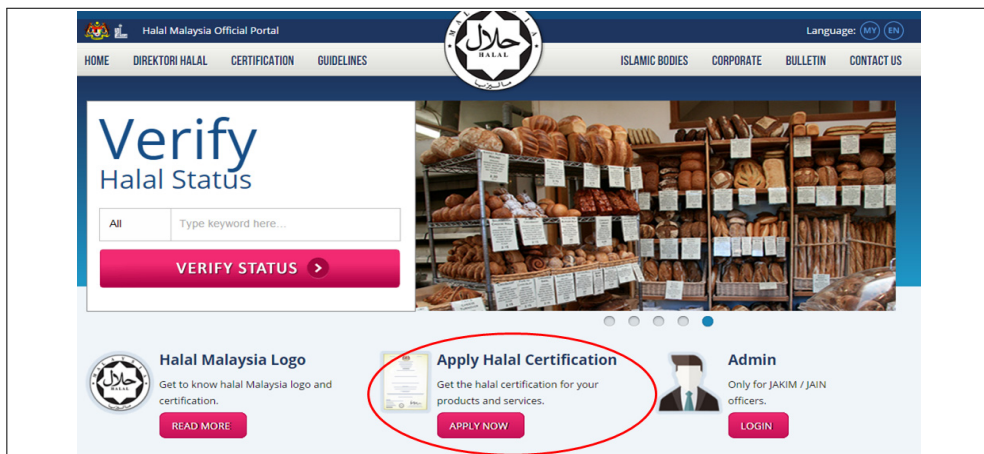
Halal Malaysia Official Portal

Language: MY EN

HOME DIREKTORI HALAL CERTIFICATION GUIDELINES

حلال
HALAL
MALAYSIA
مليسيا

ISLAMIC BODIES CORPORATE BULLETIN CONTACT US

Verify
Halal Status

All
Type keyword here...

VERIFY STATUS

Halal Malaysia Logo
Get to know halal Malaysia logo and certification.
READ MORE

Apply Halal Certification
Get the halal certification for your products and services.
APPLY NOW

Admin
Only for JAKIM / JAIN officers.
LOGIN